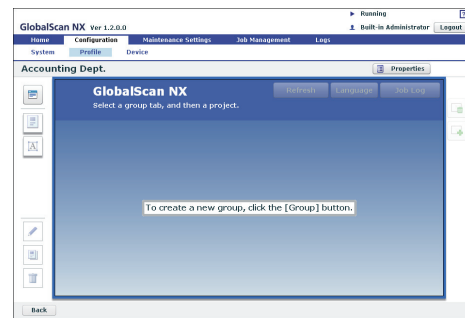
GlobalScan NX Ver 1.2.0.0

Running

Built-in Administrator

Logout

Home

Configuration

Maintenance Settings

Job Management

Logs

System

Profile

Device

Accounting Dept.

Properties

GlobalScan NX

Select a group tab, and then a project.

Refresh

Language

Job Log

To create a new group, click the [Group] button.

Back